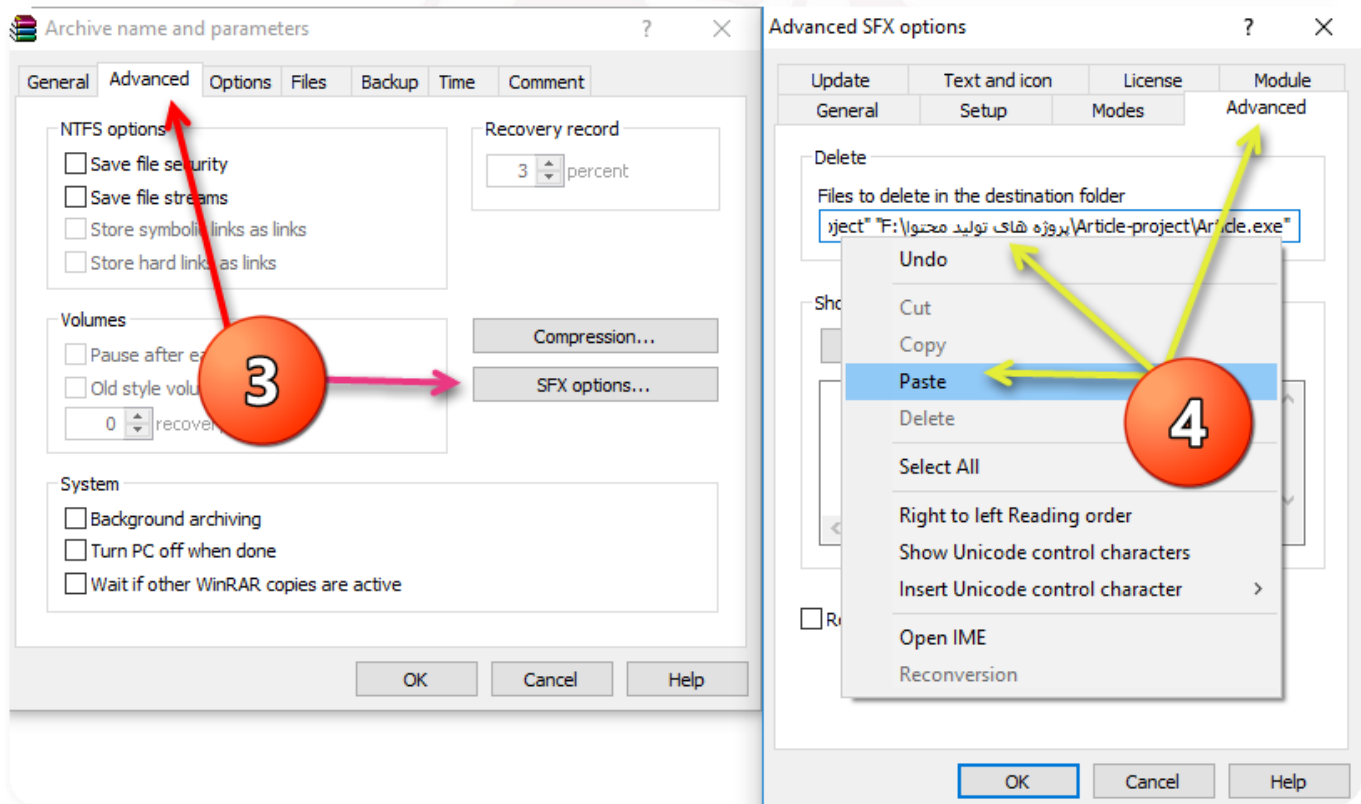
Archive name and parameters ? ✕

General Advanced Options Files Backup Time Comment

NTFS options
Save file security
Save file streams
Store symbolic links as links
Store hard links as links

Recovery record
3 percent

Volumes
Pause after ea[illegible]
Old style volu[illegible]
0 recove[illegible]

Compression...
SFX options...

3

System
Background archiving
Turn PC off when done
Wait if other WinRAR copies are active

OK Cancel Help

Advanced SFX options ? ✕

Update Text and icon License Module
General Setup Modes Advanced

Delete
Files to delete in the destination folder
oject" "F:\پروژه های تولید محتوا\Article-project\Article.exe"

Sho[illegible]

Undo
Cut
Copy
Paste
Delete
Select All
Right to left Reading order
Show Unicode control characters
Insert Unicode control character
Open IME
Reconversion

4

R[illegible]

OK Cancel Help